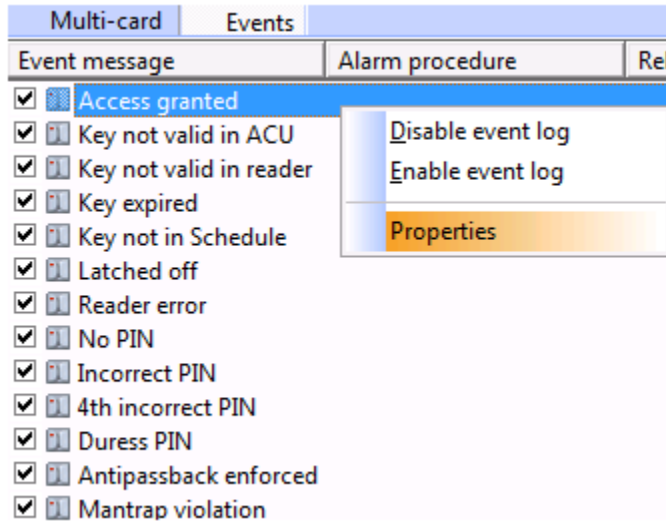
Multi-card | Events

| Event message | Alarm procedure | Re |
|---|---|---|
| Access granted | | |
| Key not valid in ACU | | |
| Key not valid in reader | | |
| Key expired | | |
| Key not in Schedule | | |
| Latched off | | |
| Reader error | | |
| No PIN | | |
| Incorrect PIN | | |
| 4th incorrect PIN | | |
| Duress PIN | | |
| Antipassback enforced | | |
| Mantrap violation | | |

Disable event log
Enable event log
Properties